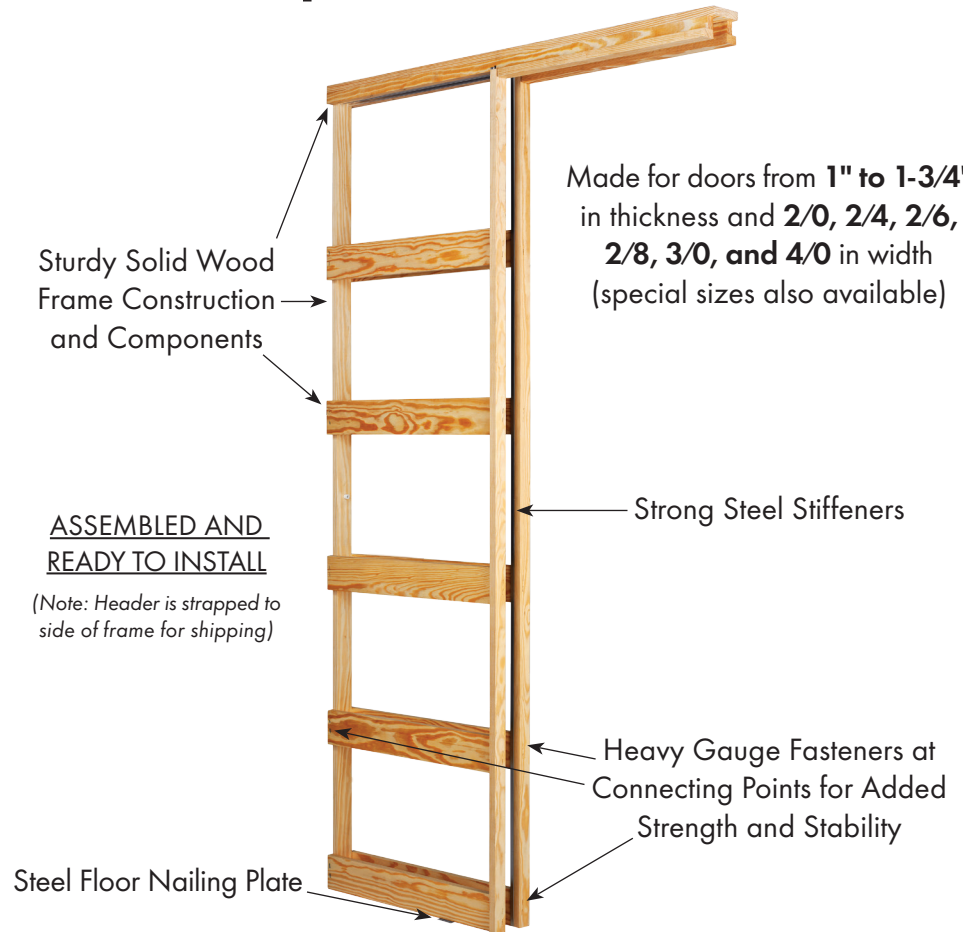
Made for doors from **1" to 1-3/4"** in thickness and **2/0, 2/4, 2/6, 2/8, 3/0, and 4/0** in width (special sizes also available)

Sturdy Solid Wood Frame Construction and Components

Strong Steel Stiffeners

ASSEMBLED AND READY TO INSTALL

(Note: Header is strapped to side of frame for shipping)

Heavy Gauge Fasteners at Connecting Points for Added Strength and Stability

Steel Floor Nailing Plate